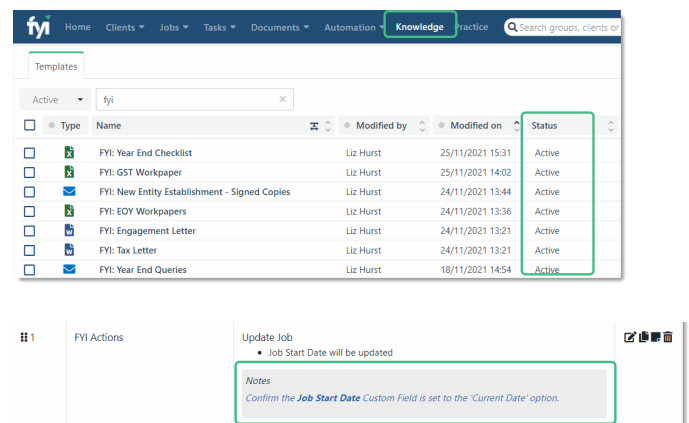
fyi Home Clients ▾ Jobs ▾ Tasks ▾ Documents ▾ Automation ▾ Knowledge Practice Search groups, clients or

Templates

Active ▾ fyi ×

| | Type | Name | Modified by | Modified on | Status |
|---|---|---|---|---|---|
| | | FYI: Year End Checklist | Liz Hurst | 25/11/2021 15:31 | Active |
| | | FYI: GST Workpaper | Liz Hurst | 25/11/2021 14:02 | Active |
| | | FYI: New Entity Establishment - Signed Copies | Liz Hurst | 24/11/2021 13:44 | Active |
| | | FYI: EOY Workpapers | Liz Hurst | 24/11/2021 13:36 | Active |
| | | FYI: Engagement Letter | Liz Hurst | 24/11/2021 13:21 | Active |
| | | FYI: Tax Letter | Liz Hurst | 24/11/2021 13:21 | Active |
| | | FYI: Year End Queries | Liz Hurst | 18/11/2021 14:54 | Active |

1 FYI Actions

Update Job
• Job Start Date will be updated

Notes
Confirm the Job Start Date Custom Field is set to the 'Current Date' option.